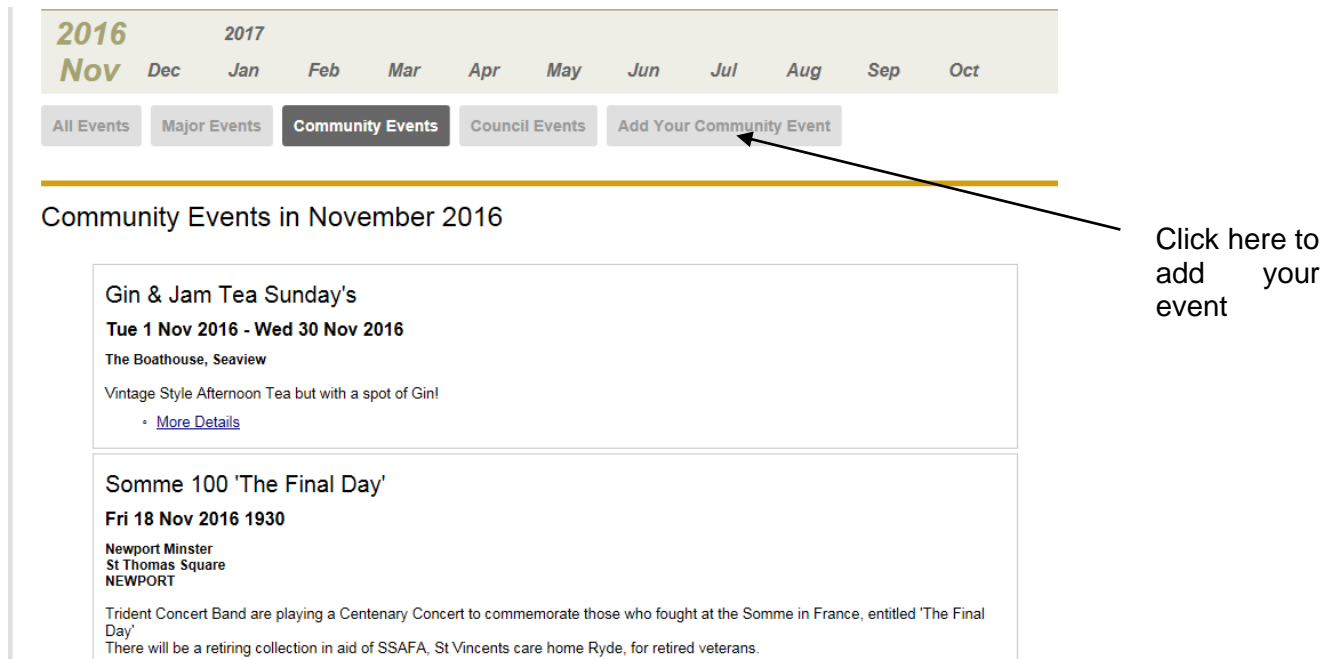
2016 Nov Dec 2017 Jan Feb Mar Apr May Jun Jul Aug Sep Oct

All Events | Major Events | Community Events | Council Events | Add Your Community Event

Community Events in November 2016

Click here to add your event

Gin & Jam Tea Sunday's

Tue 1 Nov 2016 - Wed 30 Nov 2016

The Boathouse, Seaview

Vintage Style Afternoon Tea but with a spot of Gin!

◦ More Details

Somme 100 'The Final Day'

Fri 18 Nov 2016 1930

Newport Minster
St Thomas Square
NEWPORT

Trident Concert Band are playing a Centenary Concert to commemorate those who fought at the Somme in France, entitled 'The Final Day'
There will be a retiring collection in aid of SSAFA, St Vincents care home Ryde, for retired veterans.